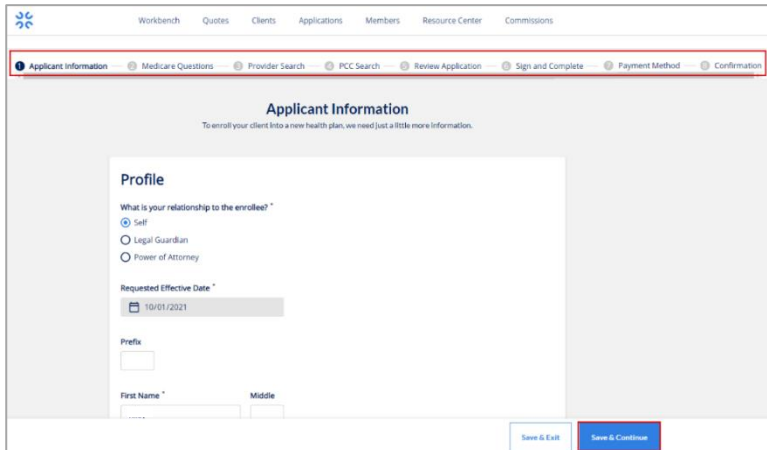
Workbench Quotes Clients Applications Members Resource Center Commissions

1 Applicant Information 2 Medicare Questions 3 Provider Search 4 PCC Search 5 Review Application 6 Sign and Complete 7 Payment Method 8 Confirmation

Applicant Information

To enroll your client into a new health plan, we need just a little more information.

Profile

What is your relationship to the enrollee? *

Self

Legal Guardian

Power of Attorney

Requested Effective Date *

10/01/2021

Prefix

First Name *

Middle

Save & Exit

Save & Continue